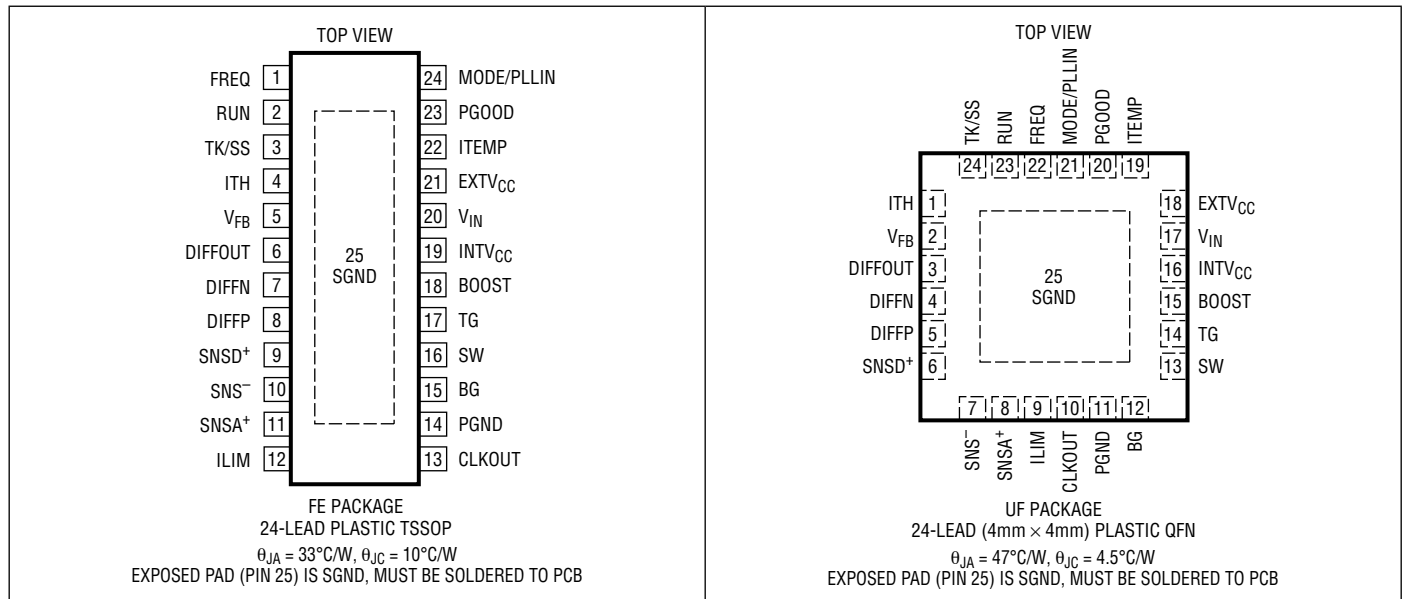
TOP VIEW

| | | | |
|---|---|---|---|
| FREQ | 1 | 24 | MODE/PLLIN |
| RUN | 2 | 23 | PGOOD |
| TK/SS | 3 | 22 | ITEMP |
| ITH | 4 | 21 | $EXTV_{CC}$ |
| $V_{FB}$ | 5 | 20 | $V_{IN}$ |
| DIFFOUT | 6 | 19 | $INTV_{CC}$ |
| DIFFN | 7 | 18 | BOOST |
| DIFFP | 8 | 17 | TG |
| $SNSD^+$ | 9 | 16 | SW |
| $SNS^-$ | 10 | 15 | BG |
| $SNSA^+$ | 11 | 14 | PGND |
| ILIM | 12 | 13 | CLKOUT |

25
SGND

FE PACKAGE
24-LEAD PLASTIC TSSOP
$\theta_{JA} = 33°C/W, \theta_{JC} = 10°C/W$
EXPOSED PAD (PIN 25) IS SGND, MUST BE SOLDERED TO PCB

TOP VIEW

TK/SS 24, RUN 23, FREQ 22, MODE/PLLIN 21, PGOOD 20, ITEMP 19

ITH 1, $V_{FB}$ 2, DIFFOUT 3, DIFFN 4, DIFFP 5, $SNSD^+$ 6

18 $EXTV_{CC}$, 17 $V_{IN}$, 16 $INTV_{CC}$, 15 BOOST, 14 TG, 13 SW

25
SGND

7 $SNS^-$, 8 $SNSA^+$, 9 ILIM, 10 CLKOUT, 11 PGND, 12 BG

UF PACKAGE
24-LEAD (4mm × 4mm) PLASTIC QFN
$\theta_{JA} = 47°C/W, \theta_{JC} = 4.5°C/W$
EXPOSED PAD (PIN 25) IS SGND, MUST BE SOLDERED TO PCB